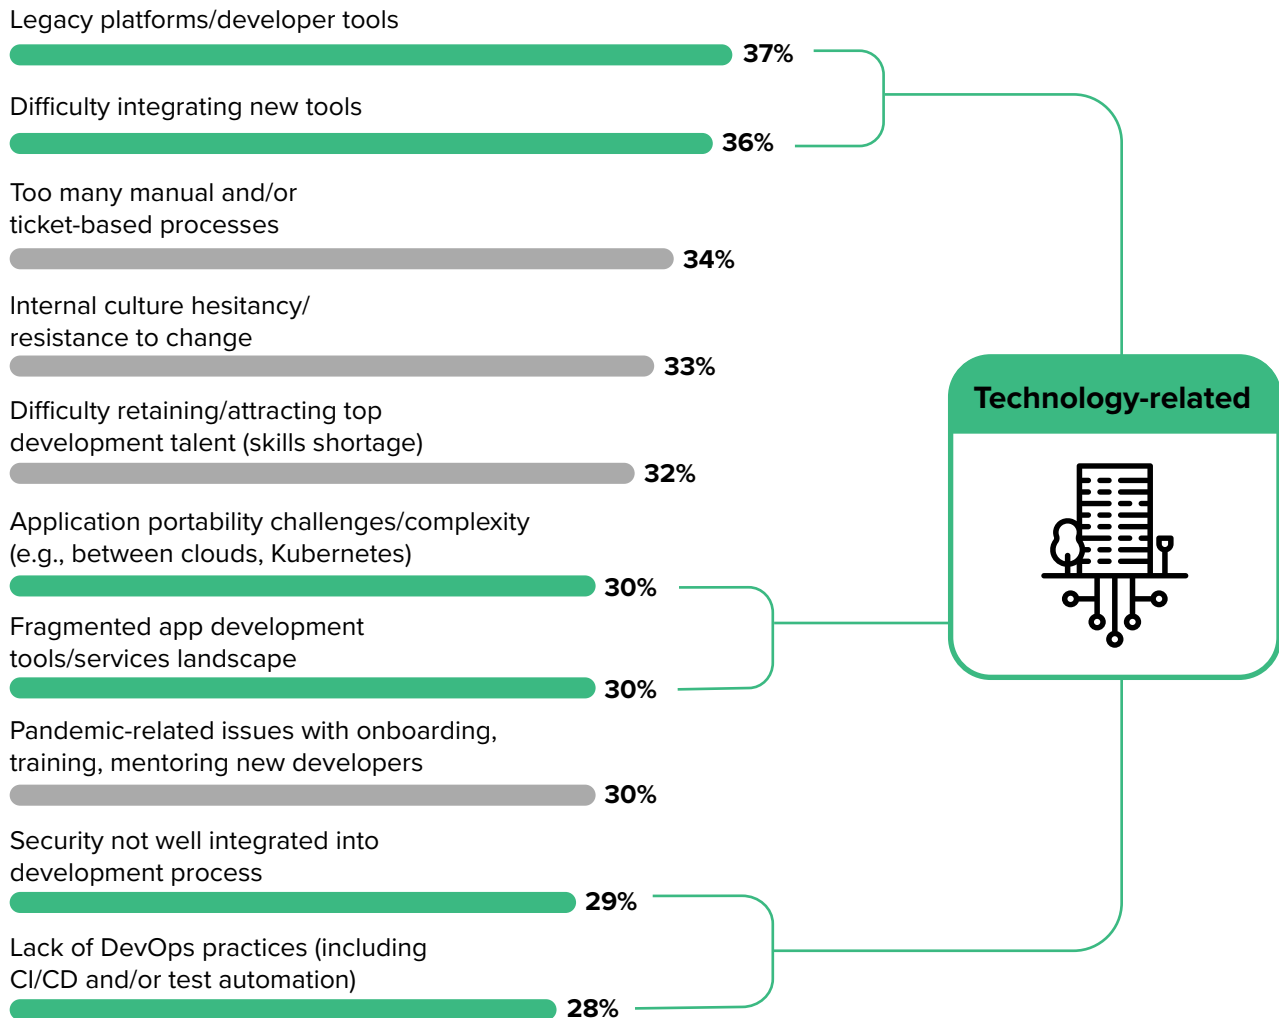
Legacy platforms/developer tools
37%

Difficulty integrating new tools
36%

Too many manual and/or ticket-based processes
34%

Internal culture hesitancy/ resistance to change
33%

Difficulty retaining/attracting top development talent (skills shortage)
32%

Application portability challenges/complexity (e.g., between clouds, Kubernetes)
30%

Fragmented app development tools/services landscape
30%

Pandemic-related issues with onboarding, training, mentoring new developers
30%

Security not well integrated into development process
29%

Lack of DevOps practices (including CI/CD and/or test automation)
28%

Technology-related